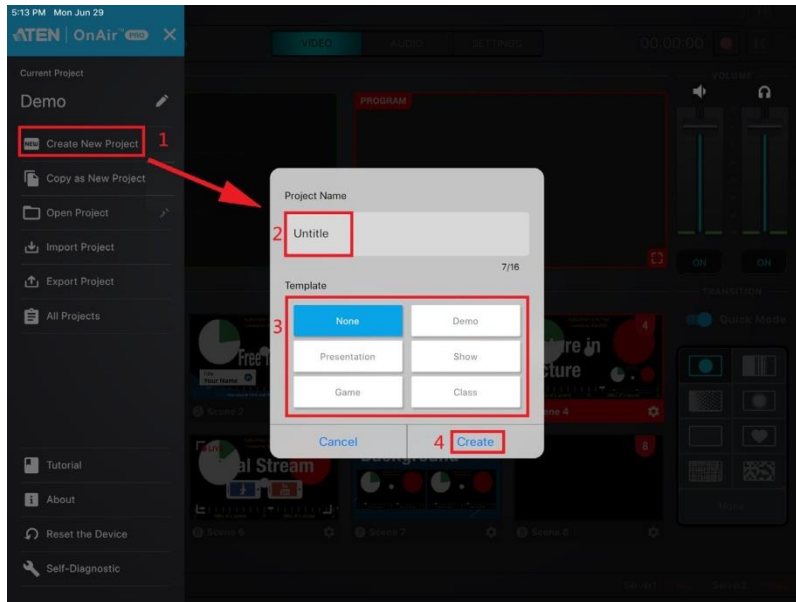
5:13 PM Mon Jun 29

ATEN | OnAir PRO

Current Project

Demo

NEW Create New Project 1

Copy as New Project

Open Project

Import Project

Export Project

All Projects

Tutorial

About

Reset the Device

Self-Diagnostic

VIDEO AUDIO SETTINGS

00:00:00

VOLUME

PROGRAM

ON ON

TRANSITION

Quick Mode

Project Name

2 Untitle

7/16

Template

3

| None | Demo |
|---|---|
| Presentation | Show |
| Game | Class |

Cancel

4 Create

Scene 2

Scene 4

Scene 6

Scene 7

Scene 8

4

8

ial Stream

Free

Your Name

ure in cture

More